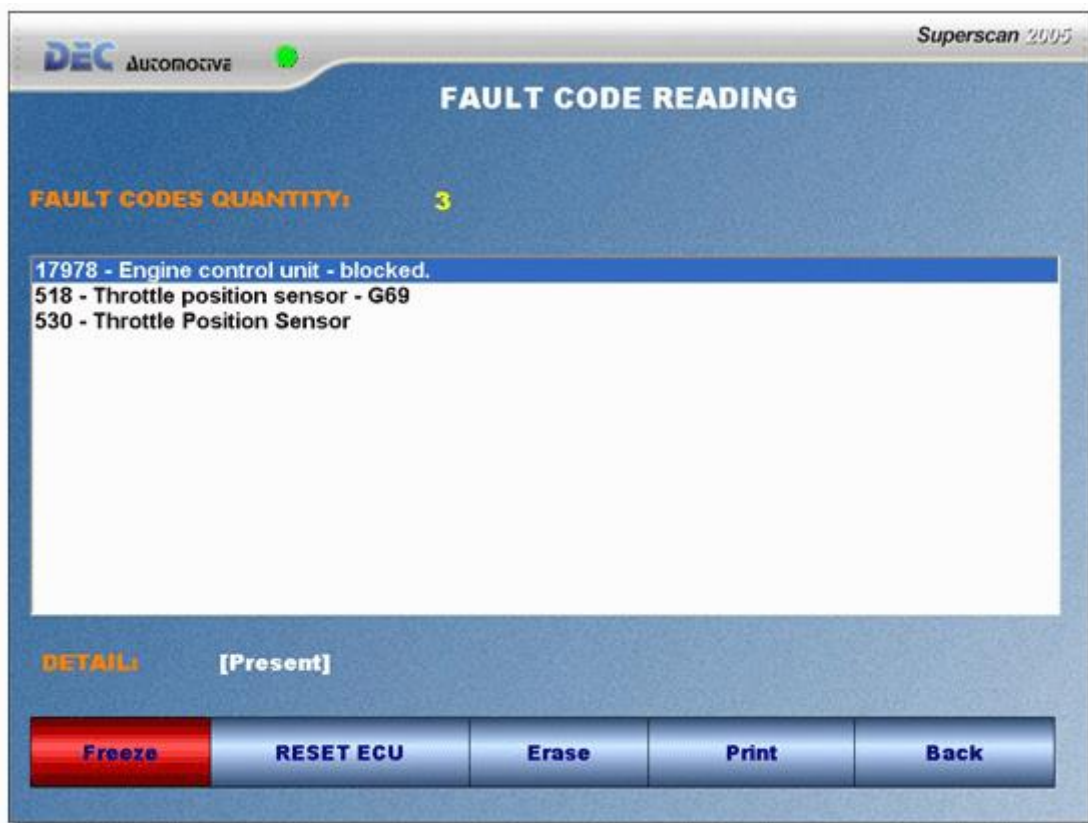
DEC Automotive

Superscan 2005

FAULT CODE READING

FAULT CODES QUANTITY: 3

17978 - Engine control unit - blocked.
518 - Throttle position sensor - G69
530 - Throttle Position Sensor

DETAIL: [Present]

Freeze | RESET ECU | Erase | Print | Back